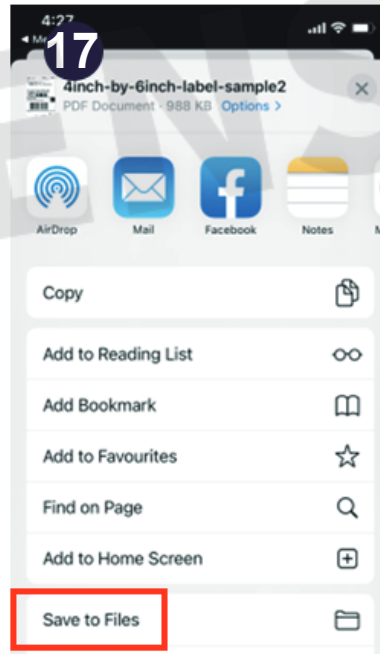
4:27
◀ Me
17
4inch-by-6inch-label-sample2
PDF Document · 988 KB Options >

AirDrop
Mail
Facebook
Notes

Copy
Add to Reading List
Add Bookmark
Add to Favourites
Find on Page
Add to Home Screen
Save to Files